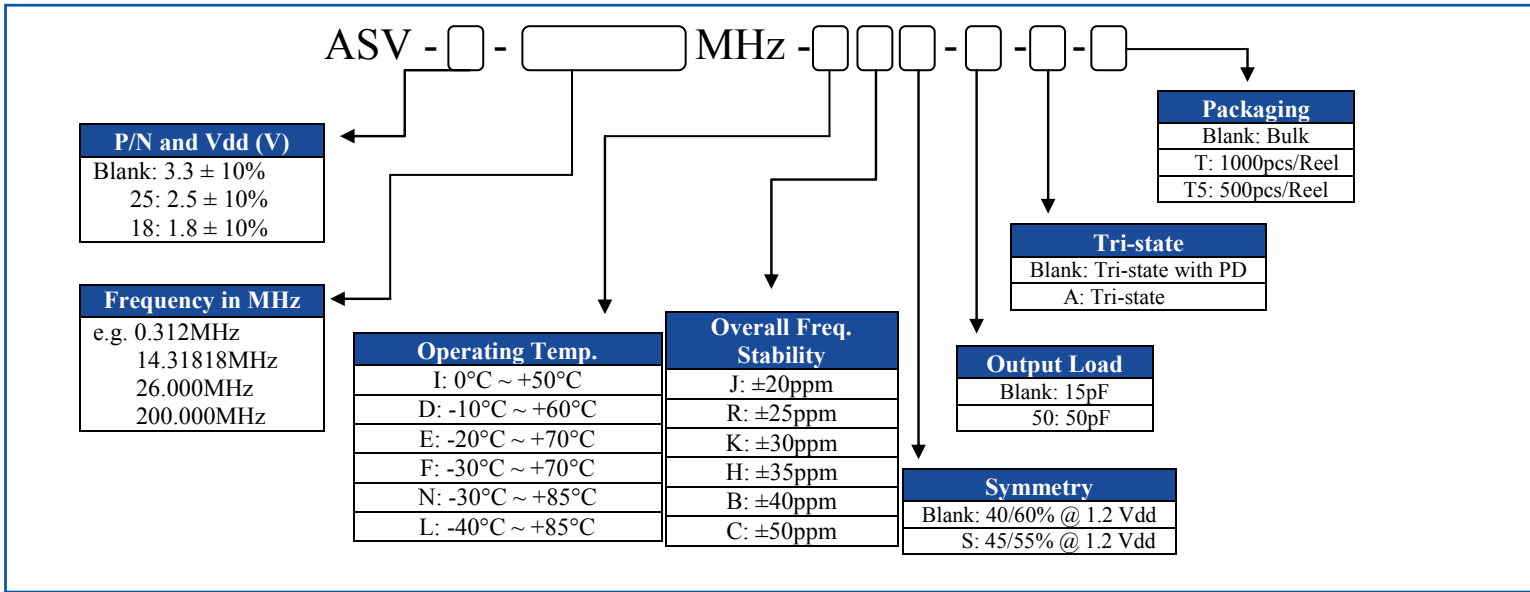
ASV - [ ] - [ ] MHz - [ ][ ][ ] - [ ] - [ ] - [ ]

| Packaging |
|---|
| Blank: Bulk |
| T: 1000pcs/Reel |
| T5: 500pcs/Reel |

| P/N and Vdd (V) |
|---|
| Blank: 3.3 ± 10% |
| 25: 2.5 ± 10% |
| 18: 1.8 ± 10% |

| Tri-state |
|---|
| Blank: Tri-state with PD |
| A: Tri-state |

| Frequency in MHz |
|---|
| e.g. 0.312MHz |
| 14.31818MHz |
| 26.000MHz |
| 200.000MHz |

| Operating Temp. |
|---|
| I: 0°C ~ +50°C |
| D: -10°C ~ +60°C |
| E: -20°C ~ +70°C |
| F: -30°C ~ +70°C |
| N: -30°C ~ +85°C |
| L: -40°C ~ +85°C |

| Overall Freq. Stability |
|---|
| J: ±20ppm |
| R: ±25ppm |
| K: ±30ppm |
| H: ±35ppm |
| B: ±40ppm |
| C: ±50ppm |

| Output Load |
|---|
| Blank: 15pF |
| 50: 50pF |

| Symmetry |
|---|
| Blank: 40/60% @ 1.2 Vdd |
| S: 45/55% @ 1.2 Vdd |